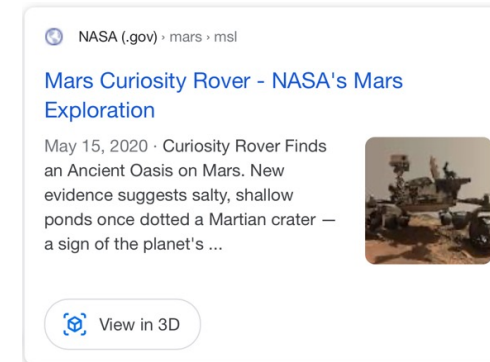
NASA (.gov) › mars › msl

Mars Curiosity Rover - NASA's Mars Exploration

May 15, 2020 · Curiosity Rover Finds an Ancient Oasis on Mars. New evidence suggests salty, shallow ponds once dotted a Martian crater — a sign of the planet's ...

View in 3D